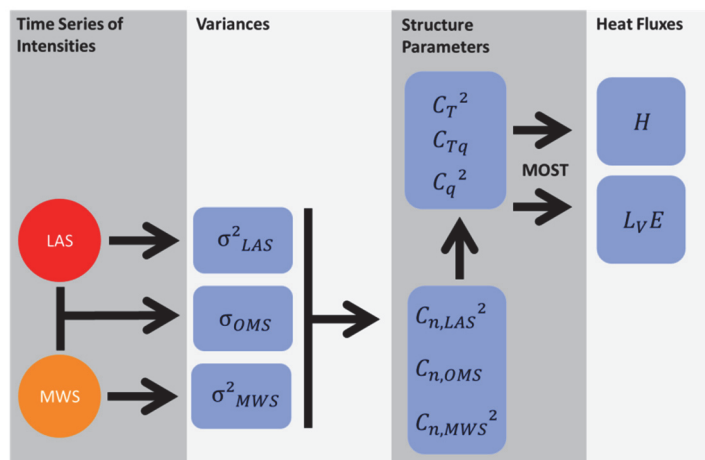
Time Series of Intensities

Variances

Structure Parameters

Heat Fluxes

LAS

MWS

$\sigma^2_{LAS}$

$\sigma_{OMS}$

$\sigma^2_{MWS}$

$C_{n,LAS}^2$

$C_{n,OMS}$

$C_{n,MWS}^2$

$C_T^2$

$C_{Tq}$

$C_q^2$

MOST

$H$

$L_V E$